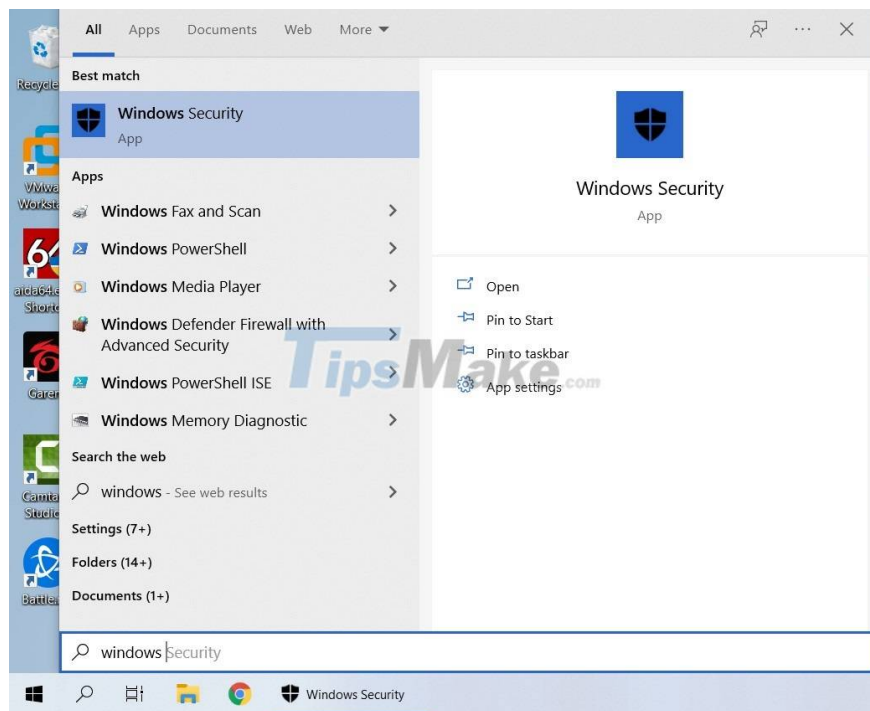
Recycle
VMwa Workst
aida64 Shortc
Garen
Camta Studio
Battle

All Apps Documents Web More ▼

Best match

Windows Security
App

Apps

Windows Fax and Scan

Windows PowerShell

Windows Media Player

Windows Defender Firewall with Advanced Security

Windows PowerShell ISE

Windows Memory Diagnostic

Search the web

windows - See web results

Settings (7+)

Folders (14+)

Documents (1+)

Windows Security
App

Open

Pin to Start

Pin to taskbar

App settings

TipsMake.com

windows Security

Windows Security